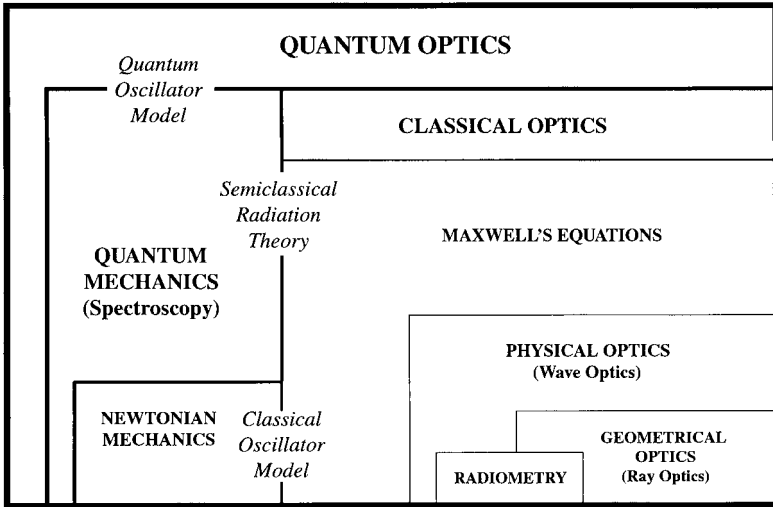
QUANTUM OPTICS

Quantum Oscillator Model

CLASSICAL OPTICS

Semiclassical Radiation Theory

MAXWELL'S EQUATIONS

QUANTUM MECHANICS (Spectroscopy)

PHYSICAL OPTICS (Wave Optics)

NEWTONIAN MECHANICS

Classical Oscillator Model

GEOMETRICAL OPTICS (Ray Optics)

RADIOMETRY